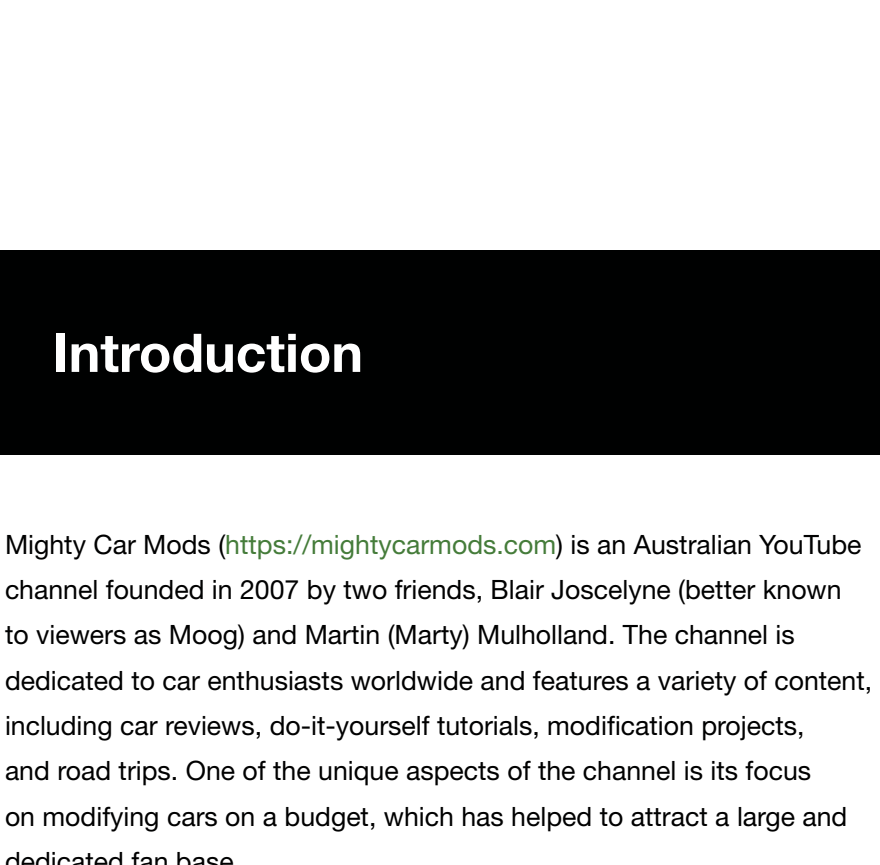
Introduction

Mighty Car Mods (https://mightycarmods.com) is an Australian YouTube channel founded in 2007 by two friends, Blair Joscelyne (better known to viewers as Moog) and Martin (Marty) Mulholland. The channel is dedicated to car enthusiasts worldwide and features a variety of content, including car reviews, do-it-yourself tutorials, modification projects, and road trips. One of the unique aspects of the channel is its focus on modifying cars on a budget, which has helped to attract a large and dedicated fan base